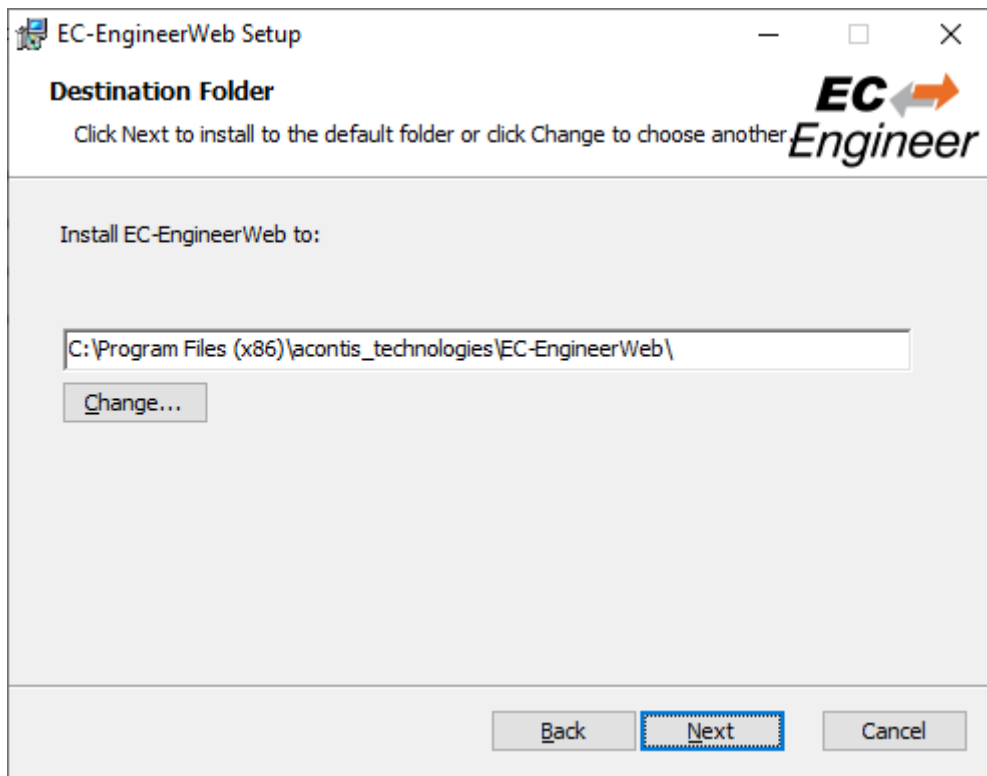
EC-EngineerWeb Setup

Destination Folder

Click Next to install to the default folder or click Change to choose another.

EC Engineer

Install EC-EngineerWeb to:

C:\Program Files (x86)\acontis_technologies\EC-EngineerWeb\

Change...

Back

Next

Cancel